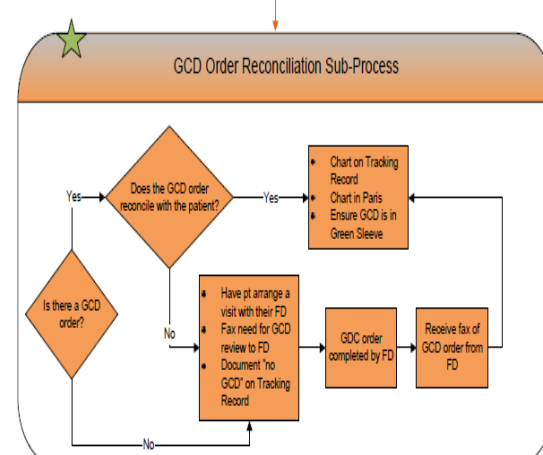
GCD Order Reconciliation Sub-Process

Is there a GCD order?

Yes

Does the GCD order reconcile with the patient?

Yes

Chart on Tracking Record
Chart in Paris
Ensure GCD is in Green Sleeve

No

Have pt arrange a visit with their FD
Fax need for GCD review to FD
Document "no GCD" on Tracking Record

GDC order completed by FD

Receive fax of GCD order from FD

No